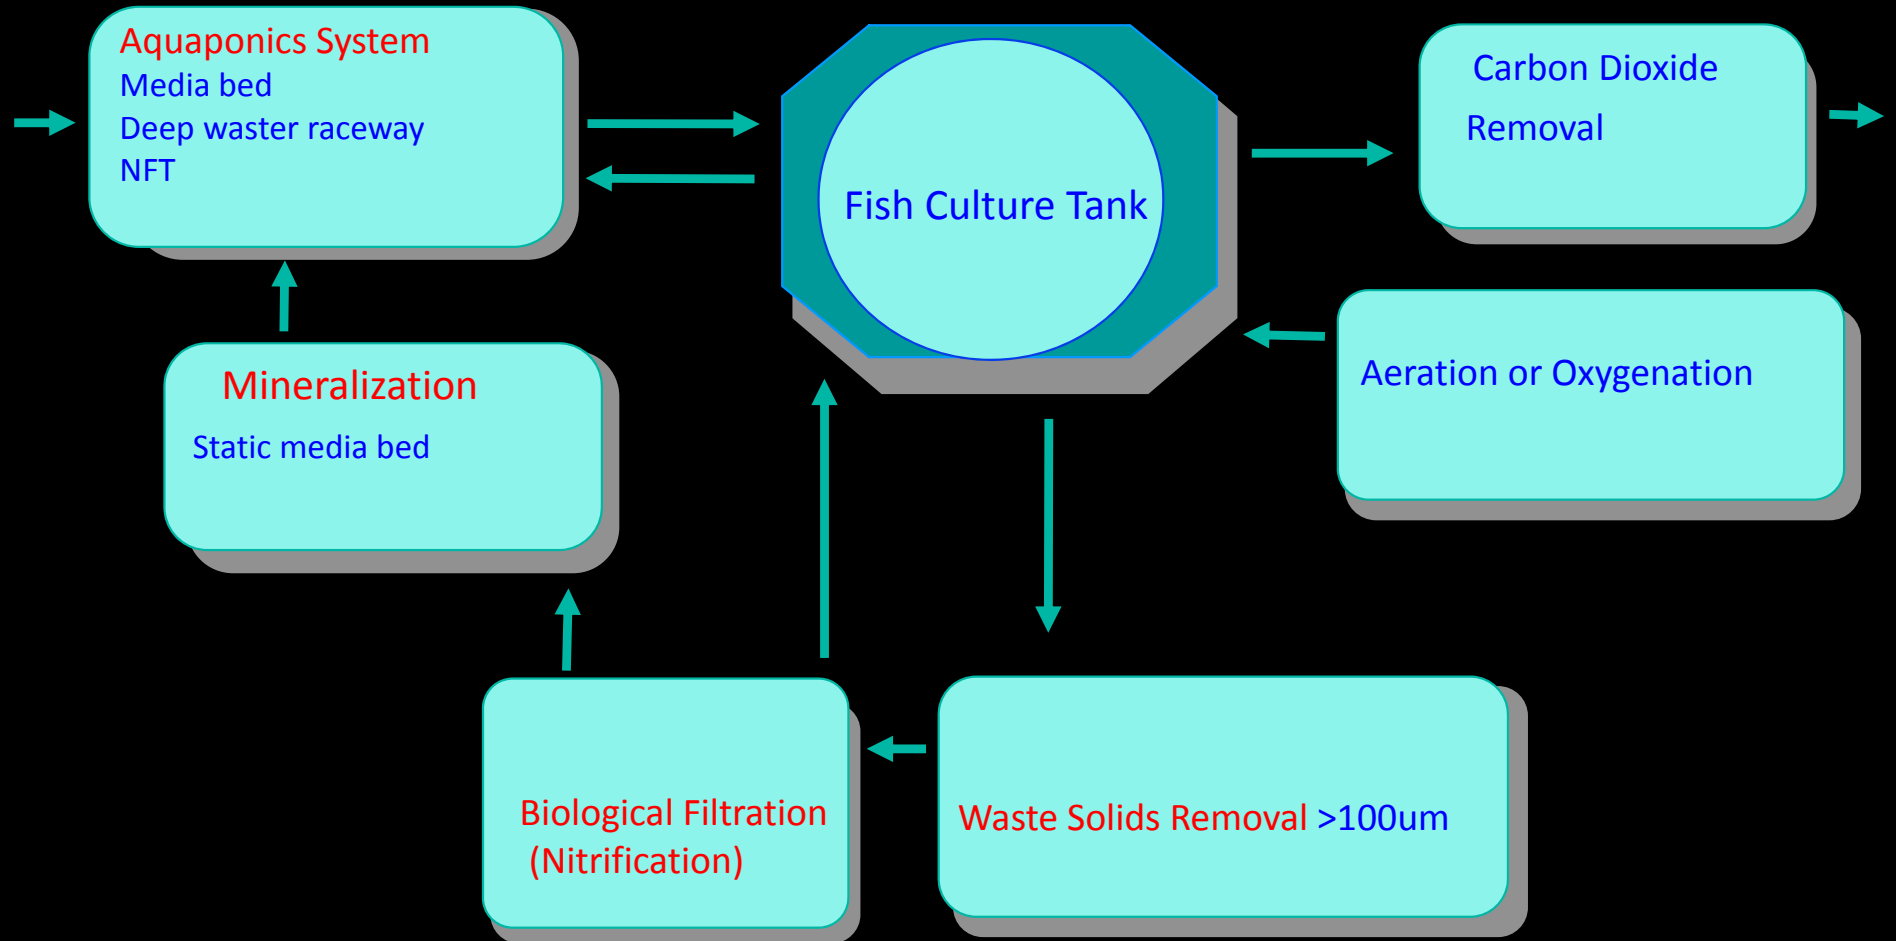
Aquaponics System
Media bed
Deep waster raceway
NFT

Fish Culture Tank

Carbon Dioxide
Removal

Mineralization
Static media bed

Aeration or Oxygenation

Biological Filtration
(Nitrification)

Waste Solids Removal >100um